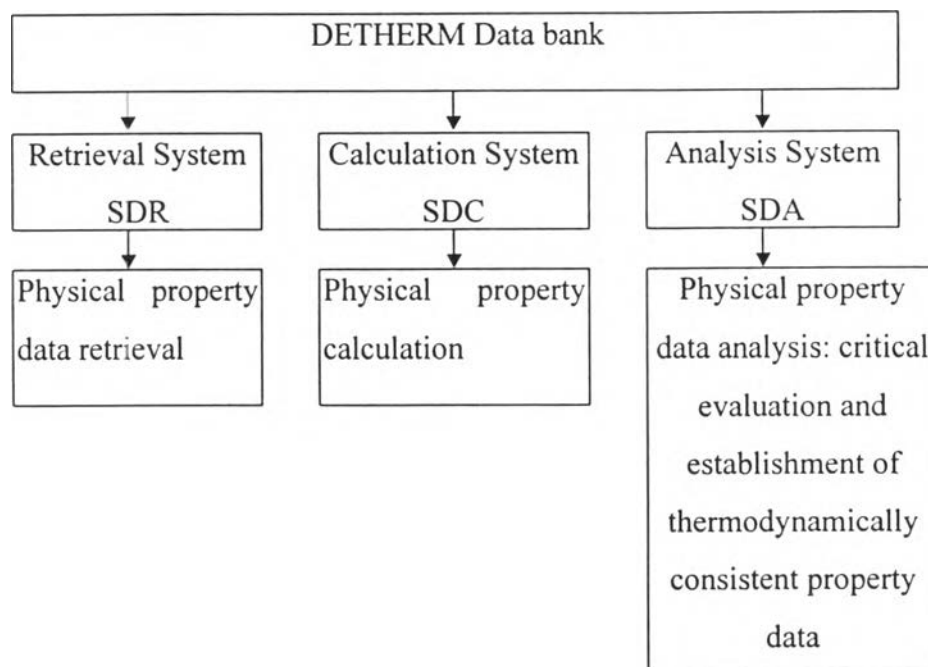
DETHERM Data bank

Retrieval System SDR

Calculation System SDC

Analysis System SDA

Physical property data retrieval

Physical property calculation

Physical property data analysis: critical evaluation and establishment of thermodynamically consistent property data